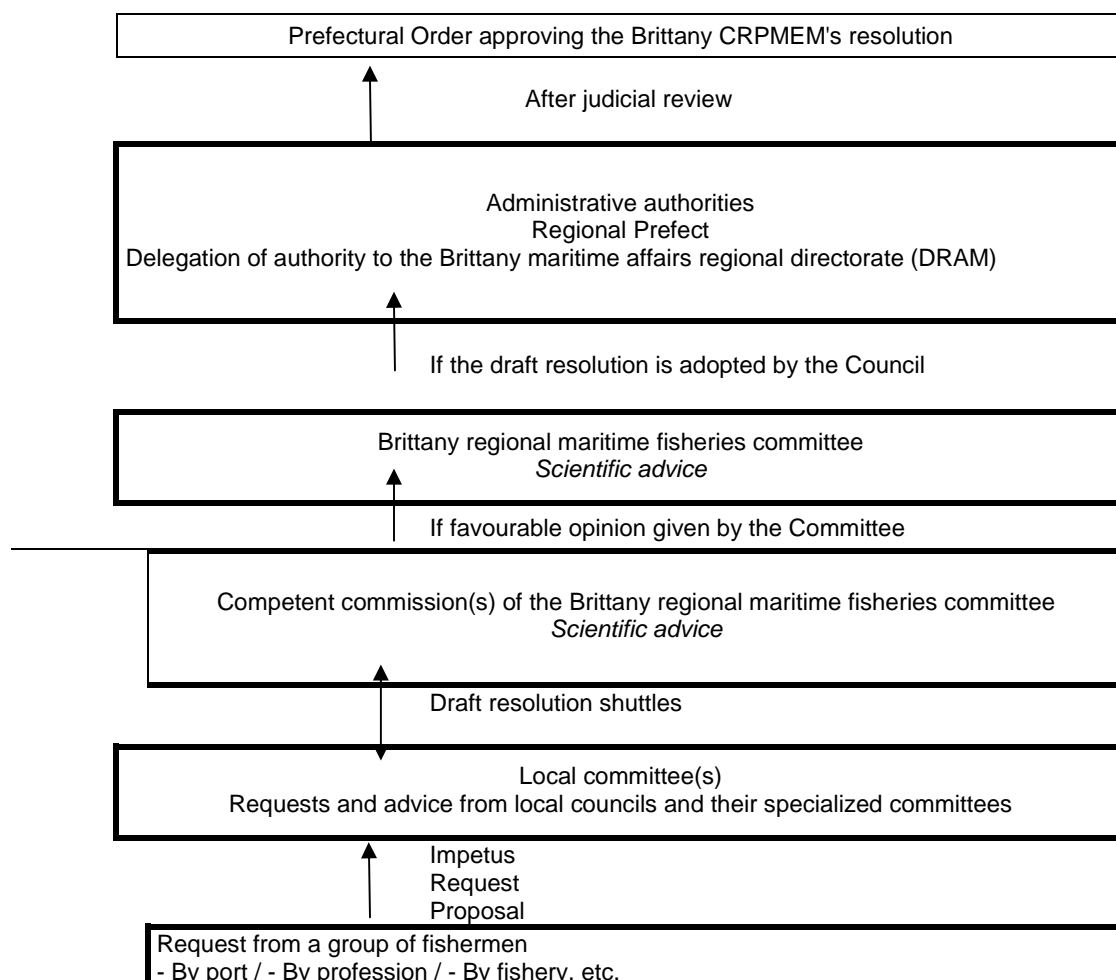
Prefectural Order approving the Brittany CRPMEM's resolution

After judicial review

Administrative authorities
Regional Prefect
Delegation of authority to the Brittany maritime affairs regional directorate (DRAM)

If the draft resolution is adopted by the Council

Brittany regional maritime fisheries committee
*Scientific advice*

If favourable opinion given by the Committee

Competent commission(s) of the Brittany regional maritime fisheries committee
*Scientific advice*

Draft resolution shuttles

Local committee(s)
Requests and advice from local councils and their specialized committees

Impetus
Request
Proposal

Request from a group of fishermen
- By port / - By profession / - By fishery, etc.